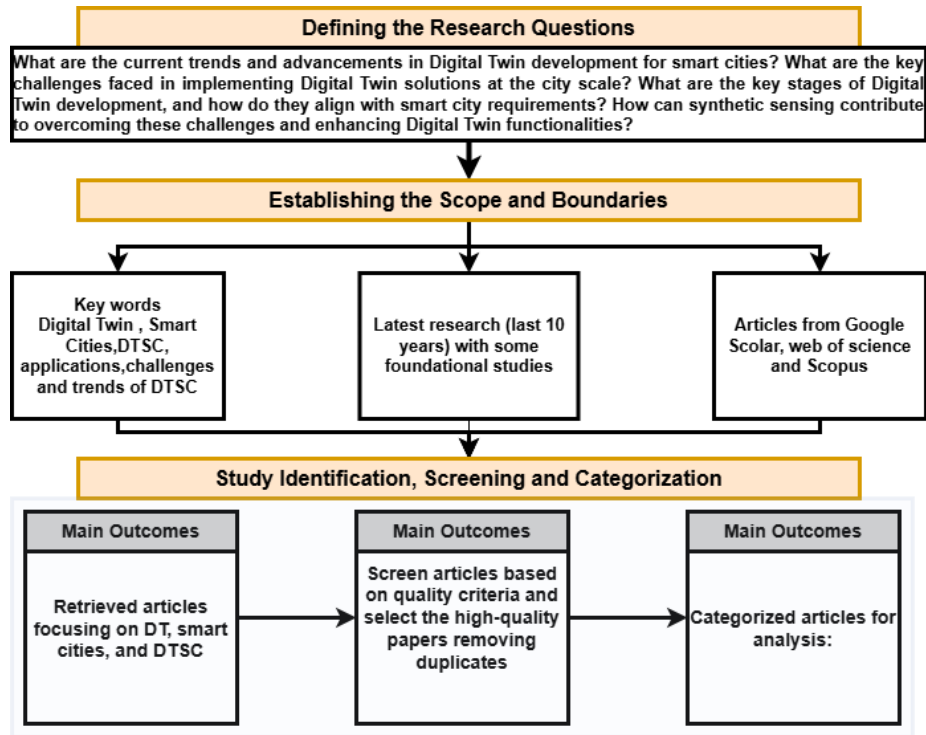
Defining the Research Questions

What are the current trends and advancements in Digital Twin development for smart cities? What are the key challenges faced in implementing Digital Twin solutions at the city scale? What are the key stages of Digital Twin development, and how do they align with smart city requirements? How can synthetic sensing contribute to overcoming these challenges and enhancing Digital Twin functionalities?

Establishing the Scope and Boundaries

Key words Digital Twin , Smart Cities,DTSC, applications,challenges and trends of DTSC

Latest research (last 10 years) with some foundational studies

Articles from Google Scolar, web of science and Scopus

Study Identification, Screening and Categorization

Main Outcomes

Retrieved articles focusing on DT, smart cities, and DTSC

Main Outcomes

Screen articles based on quality criteria and select the high-quality papers removing duplicates

Main Outcomes

Categorized articles for analysis: